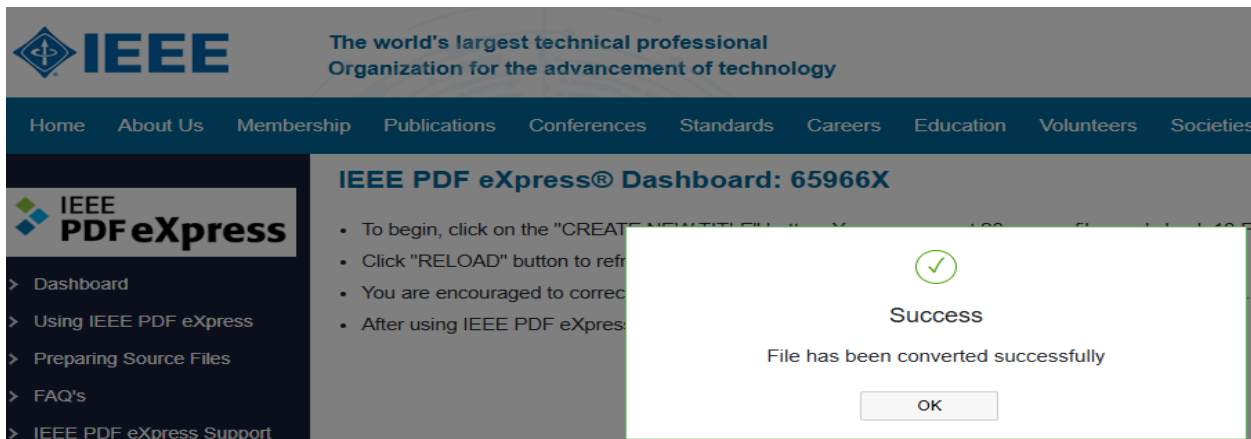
IEEE

The world's largest technical professional Organization for the advancement of technology

Home About Us Membership Publications Conferences Standards Careers Education Volunteers Societies

IEEE PDF eXpress

> Dashboard
> Using IEEE PDF eXpress
> Preparing Source Files
> FAQ's
> IEEE PDF eXpress Support

IEEE PDF eXpress® Dashboard: 65966X

- To begin, click on the "CREATE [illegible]
- Click "RELOAD" button to refr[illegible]
- You are encouraged to correc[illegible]
- After using IEEE PDF eXpres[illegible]

Success

File has been converted successfully

OK